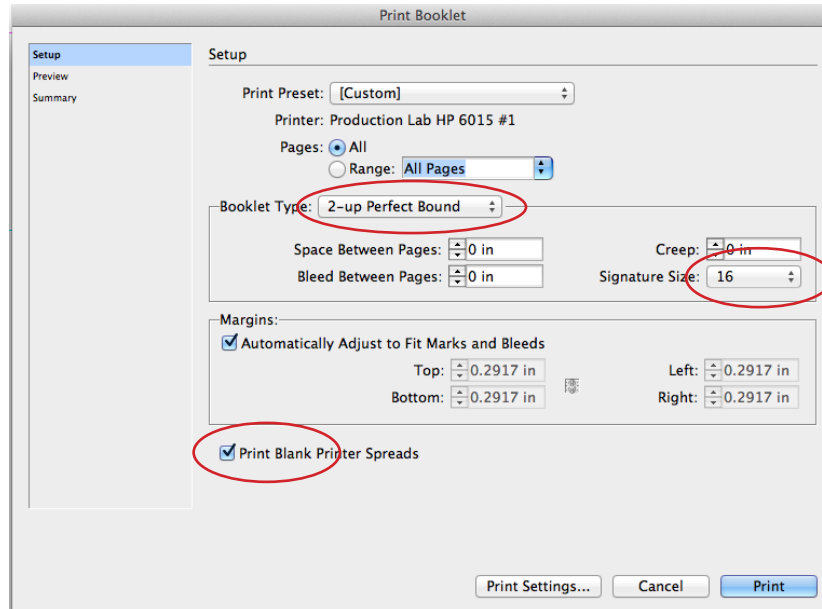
Print Booklet

Setup
Preview
Summary

Setup

Print Preset: [Custom]

Printer: Production Lab HP 6015 #1

Pages: All

Range: All Pages

Booklet Type: 2-up Perfect Bound

Space Between Pages: 0 in

Bleed Between Pages: 0 in

Creep: 0 in

Signature Size: 16

Margins:

Automatically Adjust to Fit Marks and Bleeds

Top: 0.2917 in

Bottom: 0.2917 in

Left: 0.2917 in

Right: 0.2917 in

Print Blank Printer Spreads

Print Settings...

Cancel

Print